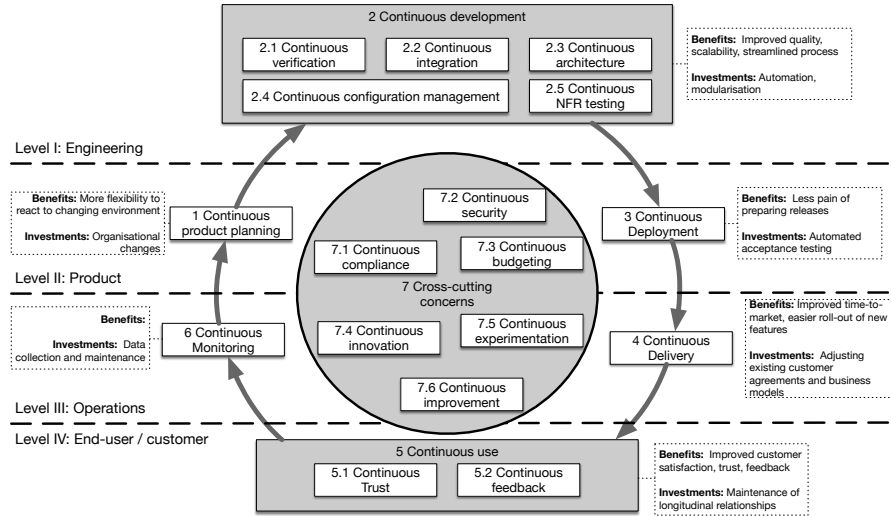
2 Continuous development

2.1 Continuous verification

2.2 Continuous integration

2.3 Continuous architecture

2.4 Continuous configuration management

2.5 Continuous NFR testing

**Benefits:** Improved quality, scalability, streamlined process

**Investments:** Automation, modularisation

Level I: Engineering

**Benefits:** More flexibility to react to changing environment

**Investments:** Organisational changes

1 Continuous product planning

7.2 Continuous security

7.1 Continuous compliance

7.3 Continuous budgeting

3 Continuous Deployment

**Benefits:** Less pain of preparing releases

**Investments:** Automated acceptance testing

Level II: Product

7 Cross-cutting concerns

**Benefits:**

**Investments:** Data collection and maintenance

6 Continuous Monitoring

7.4 Continuous innovation

7.5 Continuous experimentation

4 Continuous Delivery

**Benefits:** Improved time-to-market, easier roll-out of new features

**Investments:** Adjusting existing customer agreements and business models

7.6 Continuous improvement

Level III: Operations

Level IV: End-user / customer

5 Continuous use

5.1 Continuous Trust

5.2 Continuous feedback

**Benefits:** Improved customer satisfaction, trust, feedback

**Investments:** Maintenance of longitudinal relationships